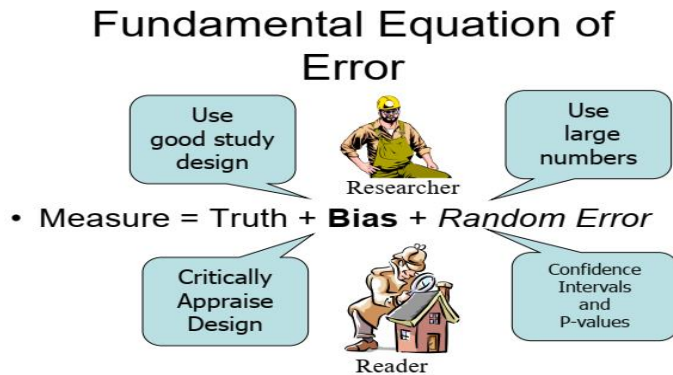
Fundamental Equation of Error

Use good study design

Researcher

Use large numbers

• Measure = Truth + **Bias** + *Random Error*

Critically Appraise Design

Reader

Confidence Intervals and P-values